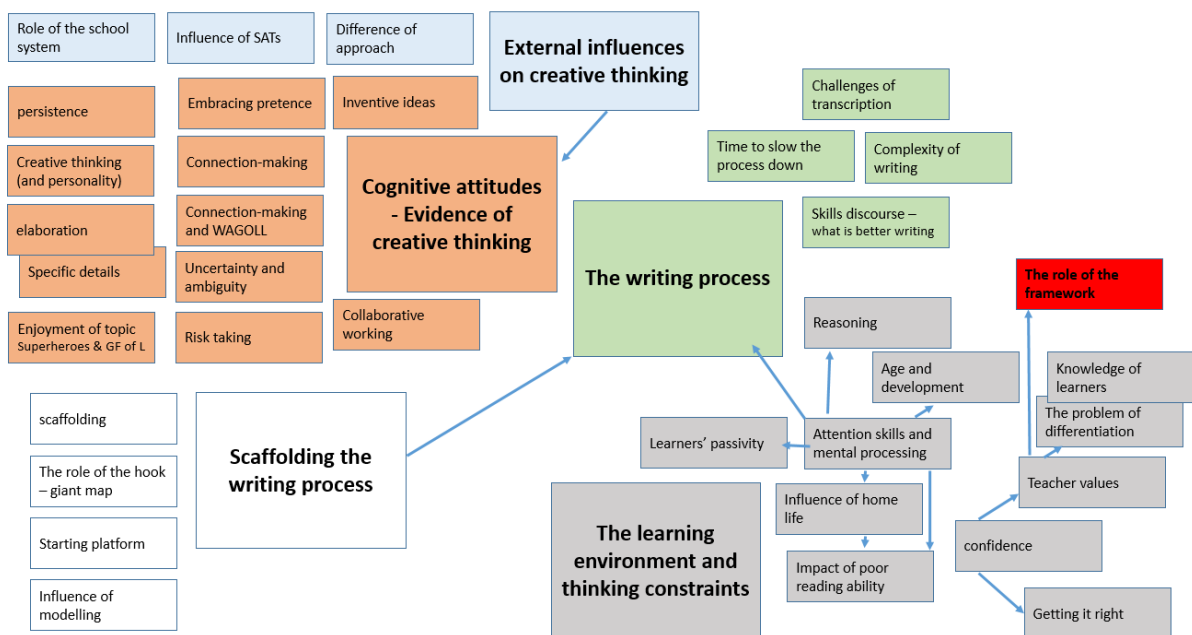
Role of the school system

Influence of SATs

Difference of approach

External influences on creative thinking

persistence

Embracing pretence

Inventive ideas

Creative thinking (and personality)

Connection-making

Cognitive attitudes - Evidence of creative thinking

elaboration

Connection-making and WAGOLL

Specific details

Uncertainty and ambiguity

Enjoyment of topic Superheroes & GF of L

Risk taking

Collaborative working

Challenges of transcription

Time to slow the process down

Complexity of writing

Skills discourse – what is better writing

The writing process

The role of the framework

Reasoning

Age and development

Knowledge of learners

The problem of differentiation

scaffolding

Scaffolding the writing process

The role of the hook – giant map

Starting platform

Influence of modelling

Learners' passivity

Attention skills and mental processing

Influence of home life

Impact of poor reading ability

Teacher values

confidence

Getting it right

The learning environment and thinking constraints